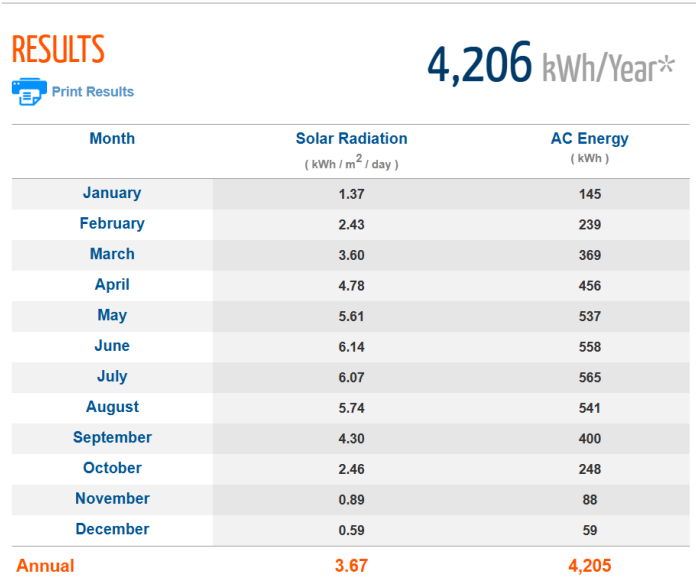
RESULTS

4,206 kWh/Year*

Print Results

| Month | Solar Radiation ( kWh / m$^2$ / day ) | AC Energy ( kWh ) |
|---|---|---|
| January | 1.37 | 145 |
| February | 2.43 | 239 |
| March | 3.60 | 369 |
| April | 4.78 | 456 |
| May | 5.61 | 537 |
| June | 6.14 | 558 |
| July | 6.07 | 565 |
| August | 5.74 | 541 |
| September | 4.30 | 400 |
| October | 2.46 | 248 |
| November | 0.89 | 88 |
| December | 0.59 | 59 |
| Annual | 3.67 | 4,205 |